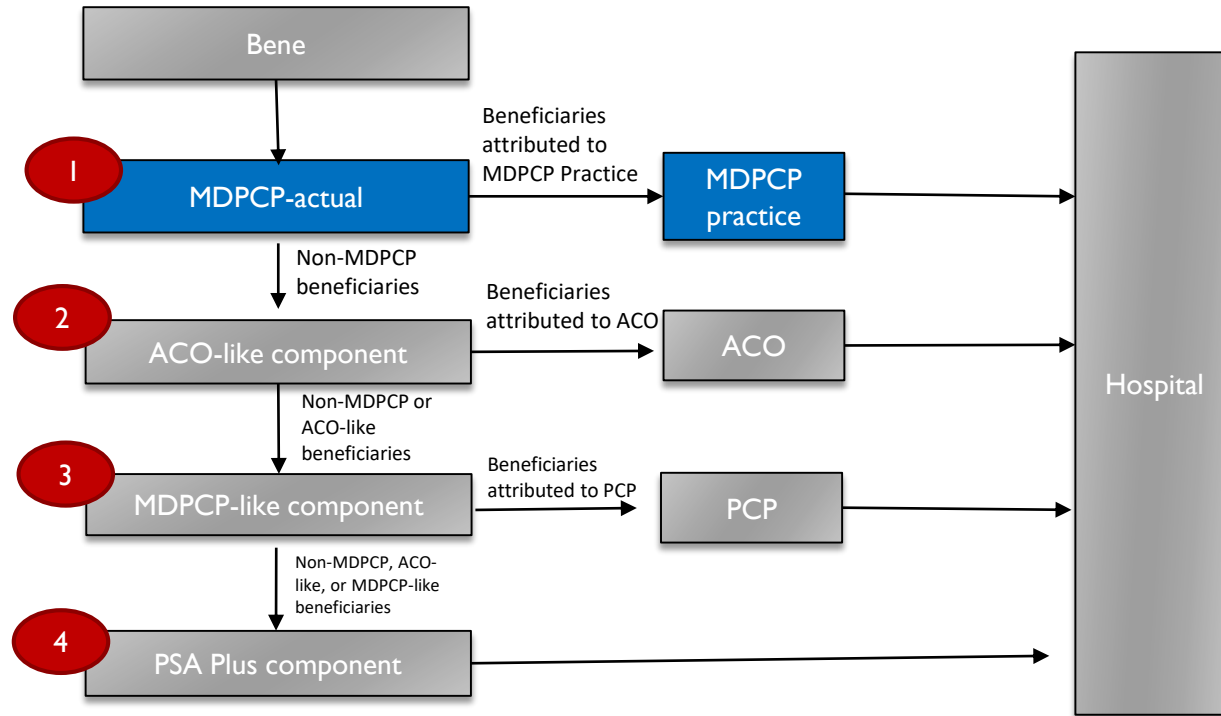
Bene

1

MDPCP-actual

Beneficiaries attributed to MDPCP Practice

MDPCP practice

Non-MDPCP beneficiaries

2

ACO-like component

Beneficiaries attributed to ACO

ACO

Non-MDPCP or ACO-like beneficiaries

3

MDPCP-like component

Beneficiaries attributed to PCP

PCP

Non-MDPCP, ACO-like, or MDPCP-like beneficiaries

4

PSA Plus component

Hospital